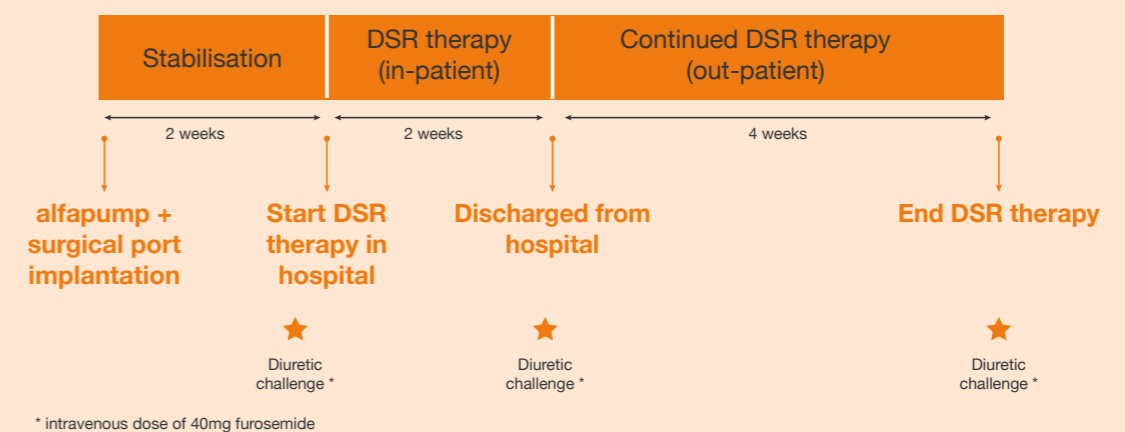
Stabilisation

DSR therapy (in-patient)

Continued DSR therapy (out-patient)

2 weeks

2 weeks

4 weeks

alfapump + surgical port implantation

Start DSR therapy in hospital

Discharged from hospital

End DSR therapy

Diuretic challenge *

Diuretic challenge *

Diuretic challenge *

* intravenous dose of 40mg furosemide